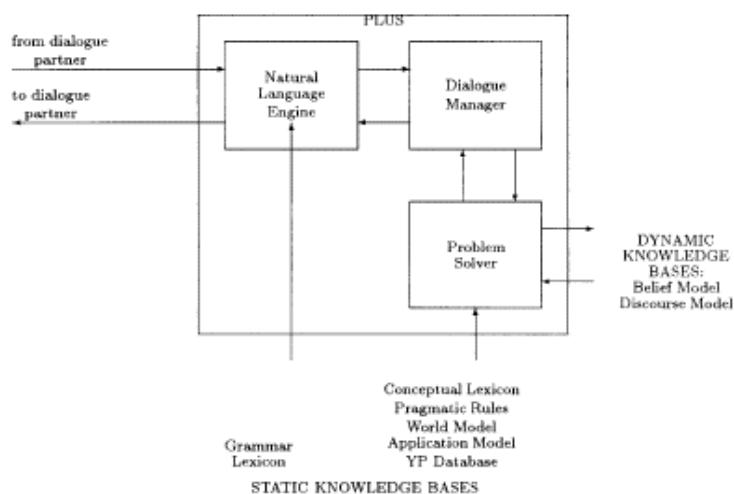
PLUS

from dialogue partner

to dialogue partner

Natural Language Engine

Dialogue Manager

Problem Solver

DYNAMIC KNOWLEDGE BASES: Belief Model Discourse Model

Conceptual Lexicon
Pragmatic Rules
World Model
Application Model
YP Database

Grammar
Lexicon

STATIC KNOWLEDGE BASES